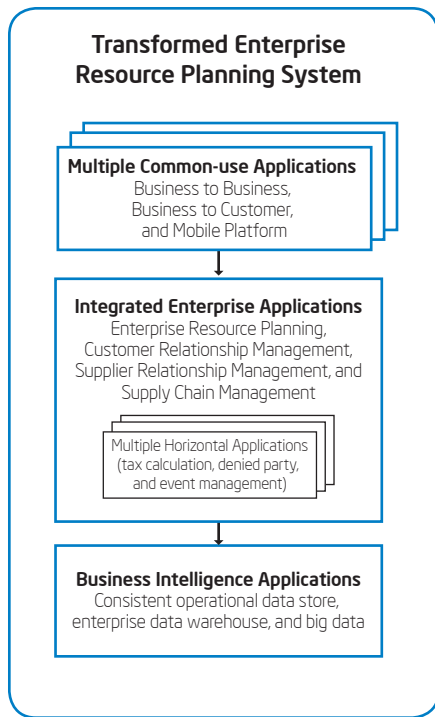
Transformed Enterprise Resource Planning System

Multiple Common-use Applications
Business to Business, Business to Customer, and Mobile Platform

Integrated Enterprise Applications
Enterprise Resource Planning, Customer Relationship Management, Supplier Relationship Management, and Supply Chain Management

Multiple Horizontal Applications (tax calculation, denied party, and event management)

Business Intelligence Applications
Consistent operational data store, enterprise data warehouse, and big data